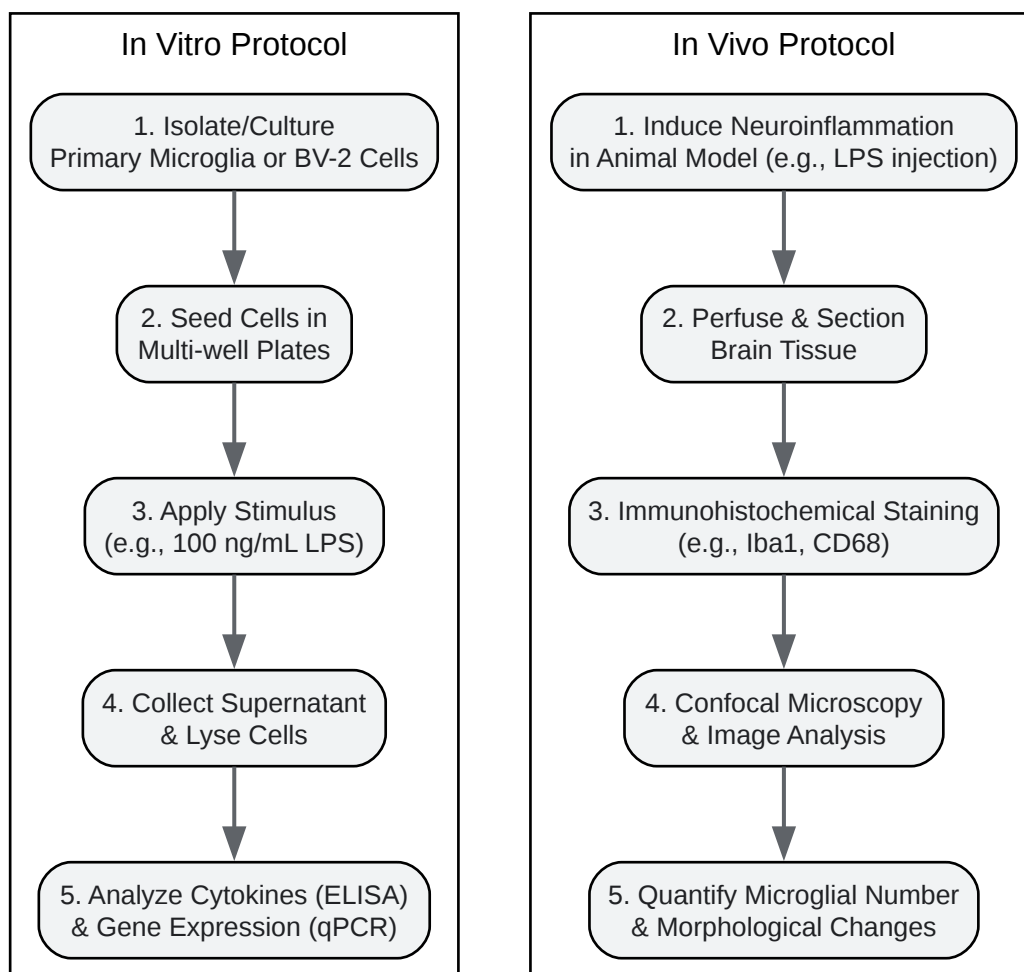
In Vitro Protocol

1. Isolate/Culture Primary Microglia or BV-2 Cells

2. Seed Cells in Multi-well Plates

3. Apply Stimulus (e.g., 100 ng/mL LPS)

4. Collect Supernatant & Lyse Cells

5. Analyze Cytokines (ELISA) & Gene Expression (qPCR)

In Vivo Protocol

1. Induce Neuroinflammation in Animal Model (e.g., LPS injection)

2. Perfuse & Section Brain Tissue

3. Immunohistochemical Staining (e.g., Iba1, CD68)

4. Confocal Microscopy & Image Analysis

5. Quantify Microglial Number & Morphological Changes